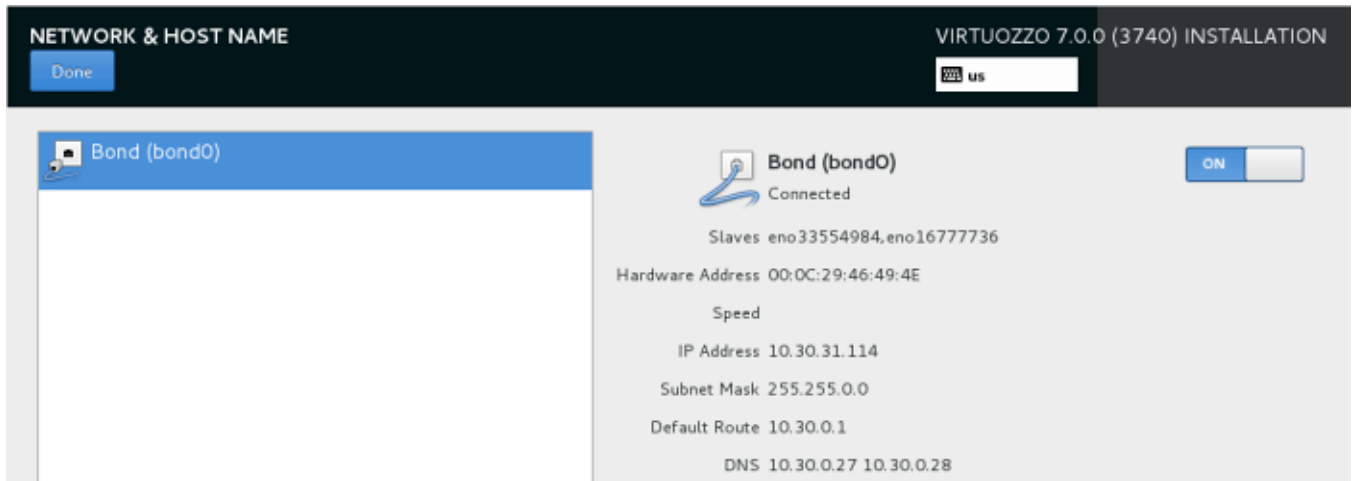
NETWORK & HOST NAME

Done

VIRTUOZZO 7.0.0 (3740) INSTALLATION

us

Bond (bond0)

Bond (bond0)
Connected

ON

Slaves eno33554984,eno16777736

Hardware Address 00:0C:29:46:49:4E

Speed

IP Address 10.30.31.114

Subnet Mask 255.255.0.0

Default Route 10.30.0.1

DNS 10.30.0.27 10.30.0.28